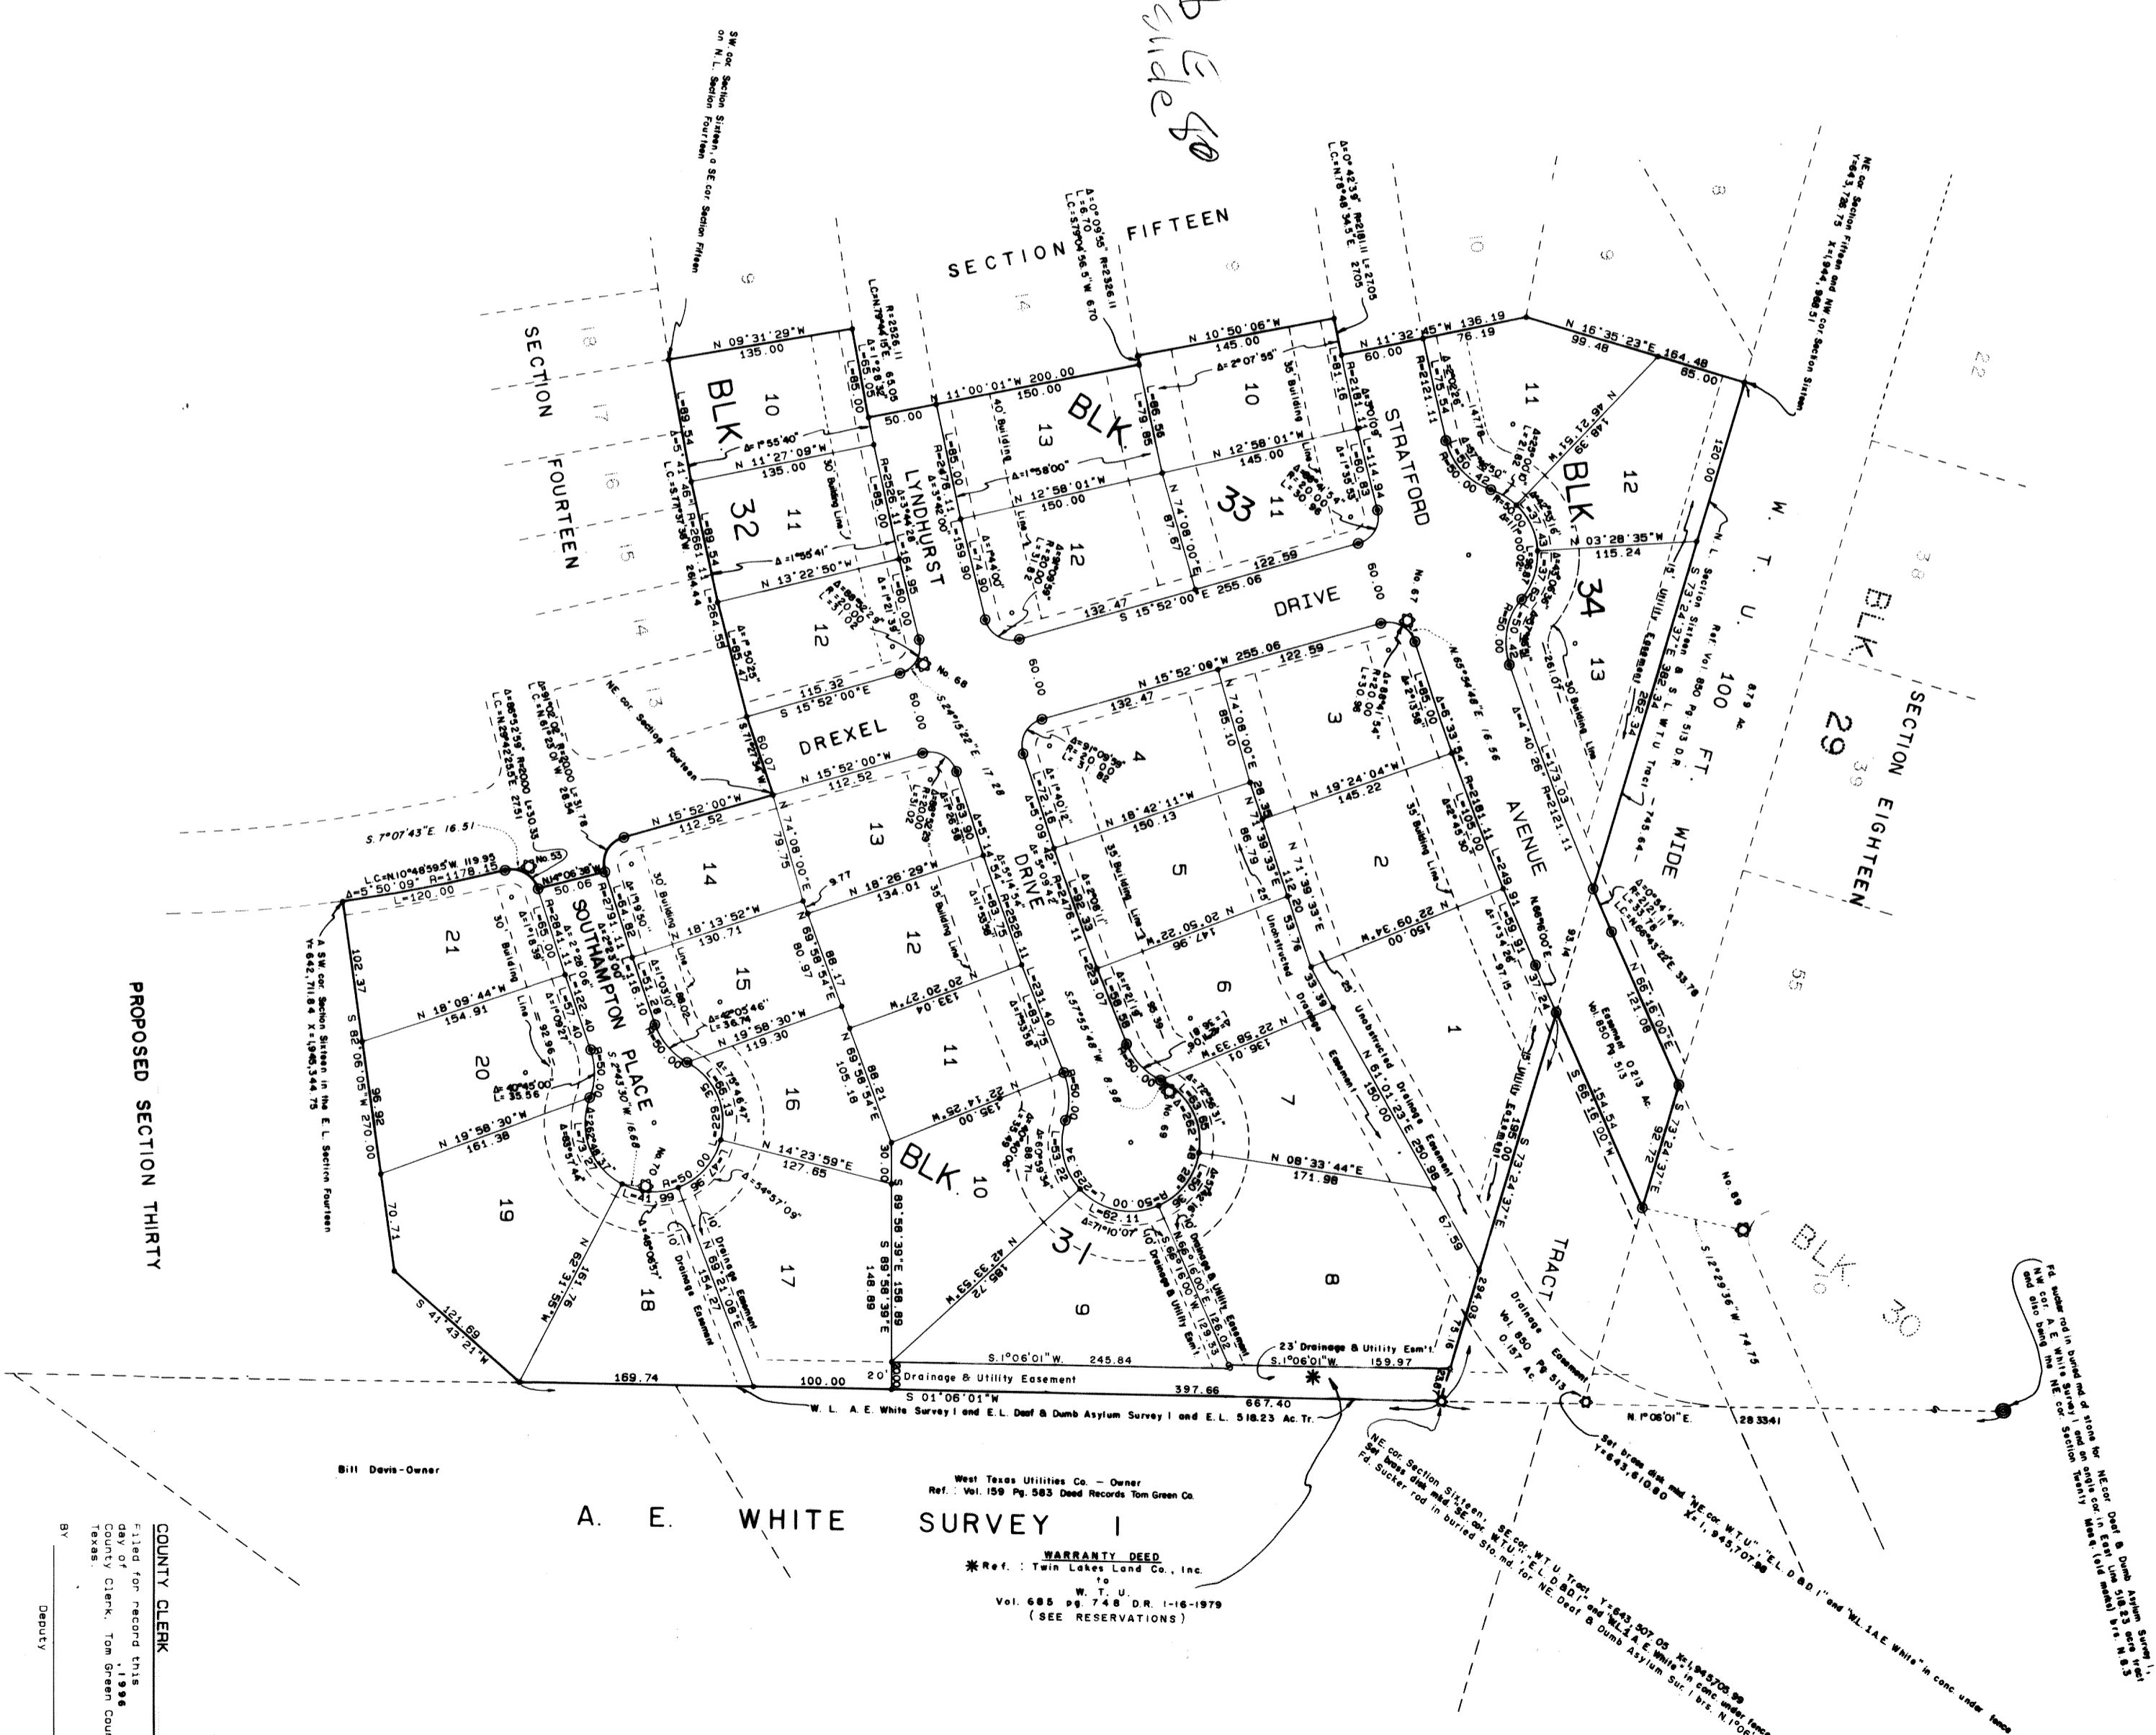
Slide 80

SECTION FIFTEEN

SECTION FOURTEEN

SW cor Section Sixteen, a SE cor Section Fifteen on N.L. Section Fourteen

NE cor Section Fifteen and NW cor Section Sixteen

N 09°31'29"W 135.00

N 11°00'01"W 200.00 150.00

N 10°50'06"W 145.00

N 11°32'45"W 136.19 60.00 76.19

N 16°35'23"E 164.48 99.48 65.00

BLK 32

BLK 33

BLK 34

BLK 31

BLK 29

BLK 30

LYNDHURST

STRATFORD DRIVE

DREXEL DRIVE

SOUTHAMPTON PLACE

AVENUE

W. T. U. 100 FT. WIDE TRACT

SECTION EIGHTEEN

PROPOSED SECTION THIRTY

N 11°27'09"W 135.00

N 13°22'50"W

N 12°58'01"W 150.00

N 12°58'01"W 145.00

S 15°52'00"E 255.06

132.47

122.59

N 15°52'00"W 255.06

S 15°52'00"E 115.32

N 15°52'00"W 112.52

N 74°08'00"E

N 18°42'11"W 150.13

N 19°24'04"W 145.22

N 18°26'29"W 134.01

N 18°13'52"W 130.71

N 19°58'30"W 119.30

N 18°09'44"W 154.91

N 19°58'30"W 161.38

S 82°06'05"W 270.00

S 41°43'21"W 121.69

N 14°23'59"E 127.65

N 08°33'44"E 171.98

N 61°01'23"E 250.98

S 89°58'39"E 158.89

N 42°33'53"W 185.72

N 62°31'55"W 161.76

S 01°06'01"W 667.40

S.1°06'01"W. 245.84

S.1°06'01"W. 159.97

169.74

100.00

397.66

20' Drainage & Utility Easement

23' Drainage & Utility Esmt.

Drainage Easement

25' Unobstructed Drainage Easement

15' Utility Easement

30' Building Line

35' Building Line

40' Building Line

No. 53

No. 67

No. 68

No. 69

No. 70

No. 89

NE cor Section Fourteen

S 73°24'37"E

N. 1°06'01"E. 283341

S 12°29'36"W 74.75

W. L. A. E. White Survey I and E.L. Deaf & Dumb Asylum Survey I and E.L. 518.23 Ac. Tr.

Bill Davis-Owner

West Texas Utilities Co. - Owner
Ref.: Vol. 159 Pg. 583 Deed Records Tom Green Co.

A. E. WHITE SURVEY I

WARRANTY DEED
* Ref.: Twin Lakes Land Co., Inc. to W. T. U.
Vol. 685 pg. 748 D.R. 1-16-1979
(SEE RESERVATIONS)

NE cor Section Sixteen, SE cor W.T.U. Tract Y=643,807.05 X=1,945,705.99
Set brass disk mkd "SE cor WTU" "E.L. D&D I" and "W.L. A.E. White" in conc under fence
Fd. Sucker rod in buried Sto. md for NE Deaf & Dumb Asylum Sur. I

Set brass disk mkd "NE cor W.T.U." "E.L. D&D I" and "W.L. A.E. White" in conc under fence
Y=643,610.80 X=1,945,707.99

Fd. sucker rod in buried md of stone for NE cor Deaf & Dumb Asylum Survey I, NW cor A.E. White Survey I and an angle cor in East line 518.23 acre tract and also being the NE cor Section Twenty Meas. (old marks) brs. N 6.3

A SW cor Section Sixteen in the E.L. Section Fourteen
Y=642,711.84 X=1,945,344.75

Vol. 850 Pg 513
Ref Vol 850 Pg 513 D.R.
8.79 Ac.
0.213 Ac.
0.157 Ac.

COUNTY CLERK
Filed for record this
day of , 1996
County Clerk, Tom Green County, Texas.
BY
Deputy